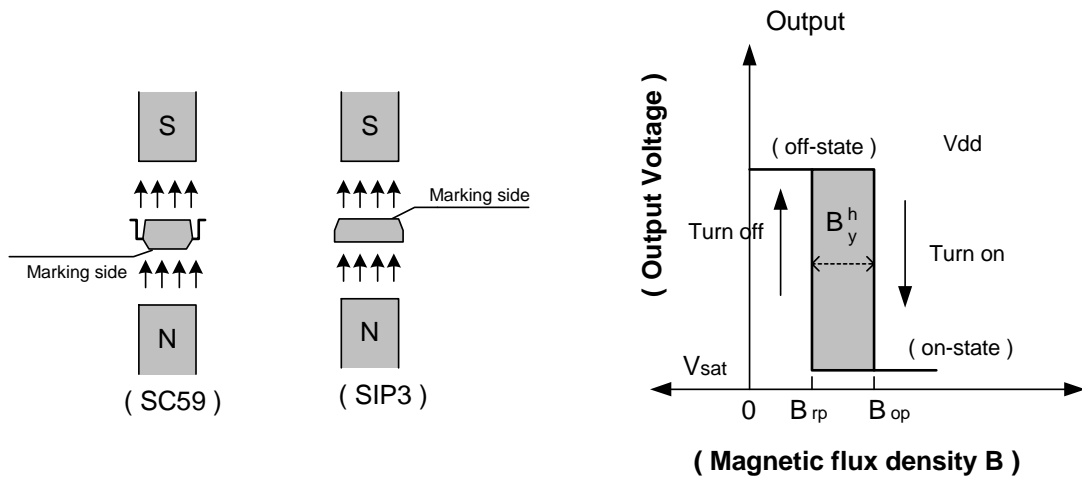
S

Marking side

N

( SC59 )

S

Marking side

N

( SIP3 )

Output

( Output Voltage )

( off-state )

Vdd

Turn off

$B_y^h$

Turn on

( on-state )

$V_{sat}$

0

$B_{rp}$

$B_{op}$

( Magnetic flux density B )